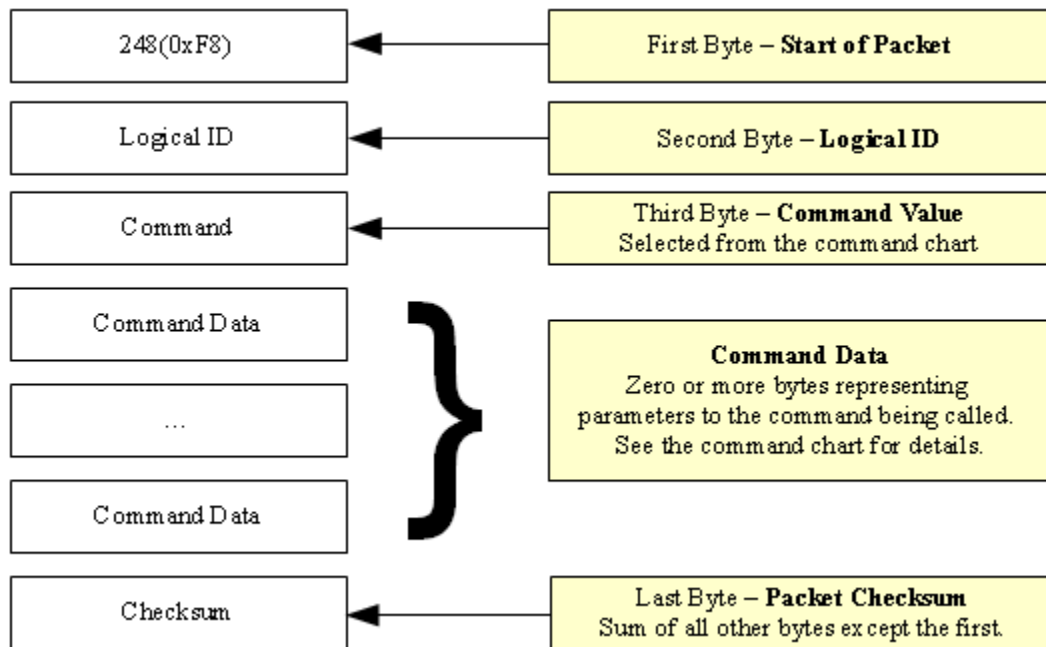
248(0xF8)

First Byte – **Start of Packet**

Logical ID

Second Byte – **Logical ID**

Command

Third Byte – **Command Value**
Selected from the command chart

Command Data

...

Command Data

**Command Data**
Zero or more bytes representing parameters to the command being called. See the command chart for details.

Checksum

Last Byte – **Packet Checksum**
Sum of all other bytes except the first.